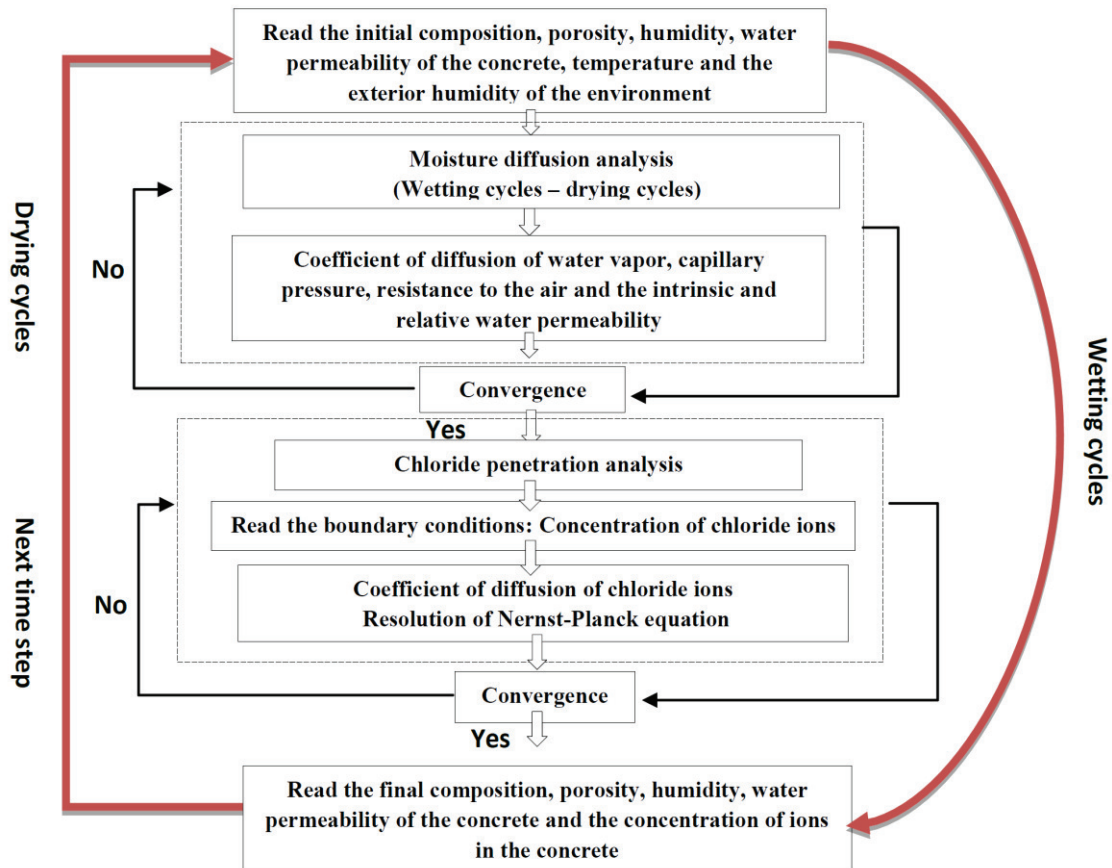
Read the initial composition, porosity, humidity, water permeability of the concrete, temperature and the exterior humidity of the environment

Moisture diffusion analysis
(Wetting cycles – drying cycles)

Coefficient of diffusion of water vapor, capillary pressure, resistance to the air and the intrinsic and relative water permeability

No

Convergence

Yes

Chloride penetration analysis

Read the boundary conditions: Concentration of chloride ions

Coefficient of diffusion of chloride ions
Resolution of Nernst-Planck equation

No

Convergence

Yes

Read the final composition, porosity, humidity, water permeability of the concrete and the concentration of ions in the concrete

Drying cycles

Next time step

Wetting cycles